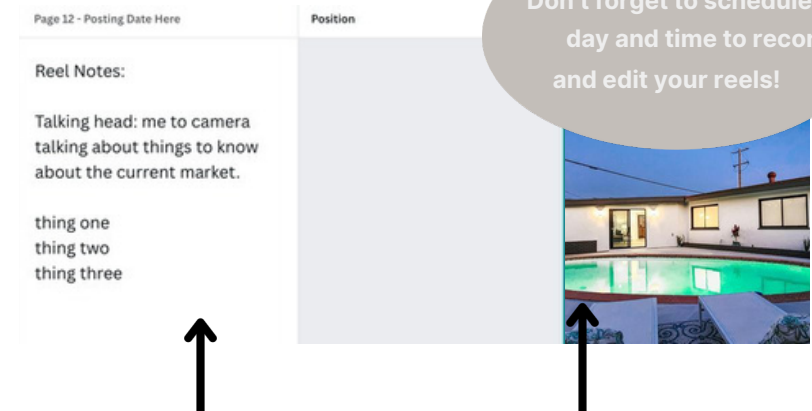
Page 12 - Posting Date Here

Position

Don't forget to schedule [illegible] day and time to recor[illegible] and edit your reels!

Reel Notes:

Talking head: me to camera talking about things to know about the current market.

thing one
thing two
thing three